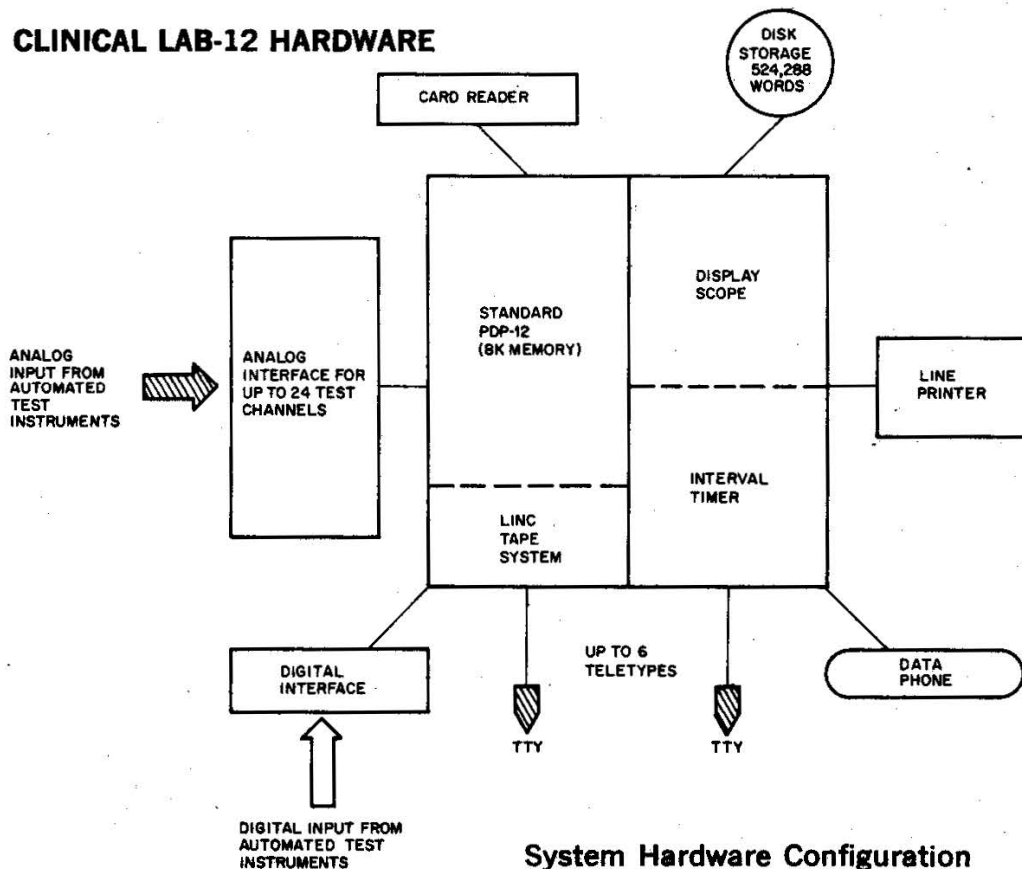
CLINICAL LAB-12 HARDWARE

CARD READER

DISK STORAGE 524,288 WORDS

ANALOG INPUT FROM AUTOMATED TEST INSTRUMENTS

ANALOG INTERFACE FOR UP TO 24 TEST CHANNELS

STANDARD PDP-12 (8K MEMORY)

LINC TAPE SYSTEM

DISPLAY SCOPE

INTERVAL TIMER

LINE PRINTER

DIGITAL INTERFACE

UP TO 6 TELETYPES

TTY

TTY

DATA PHONE

DIGITAL INPUT FROM AUTOMATED TEST INSTRUMENTS

System Hardware Configuration